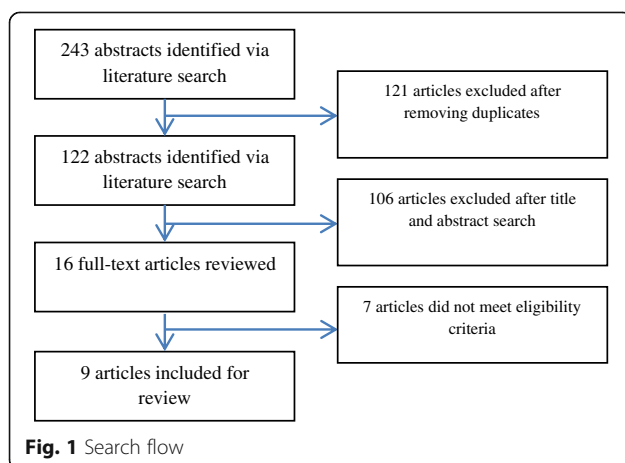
243 abstracts identified via literature search

121 articles excluded after removing duplicates

122 abstracts identified via literature search

106 articles excluded after title and abstract search

16 full-text articles reviewed

7 articles did not meet eligibility criteria

9 articles included for review

**Fig. 1** Search flow